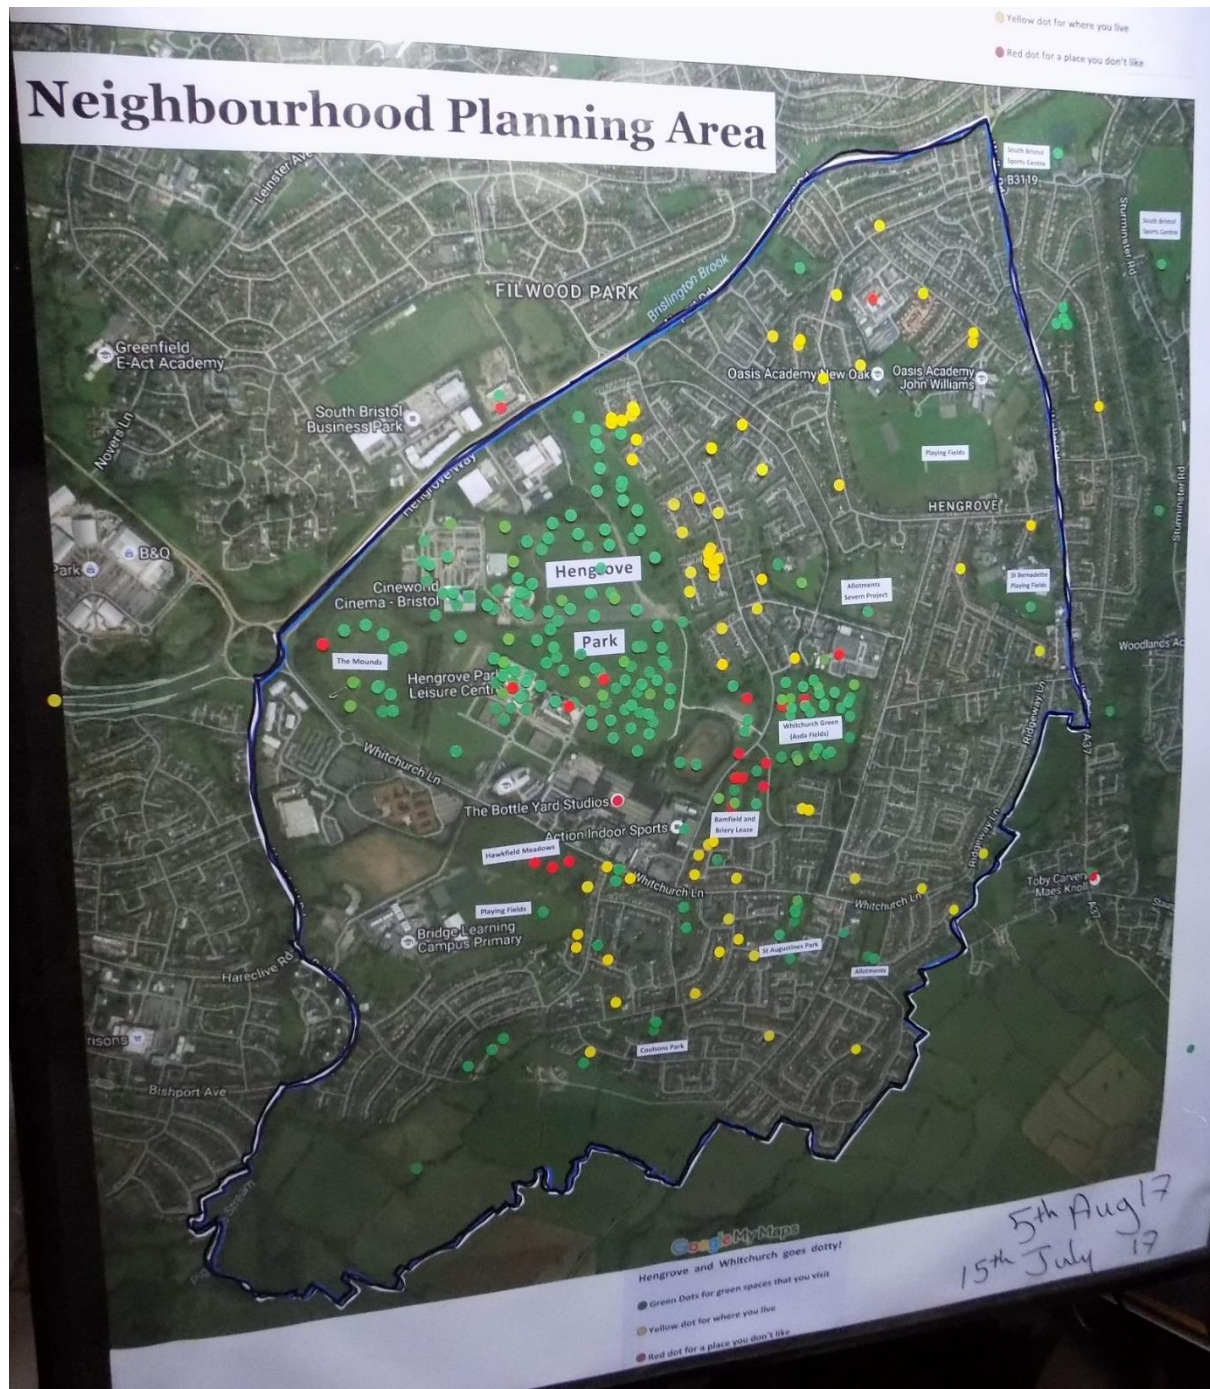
Yellow dot for where you live

Red dot for a place you don't like

Neighbourhood Planning Area

South Bristol Sports Centre

B3119

South Bristol Sports Centre

Leinster Ave

FILWOOD PARK

Brislington Brook

Greenfield E-Act Academy

Oasis Academy New Oak

Oasis Academy John Williams

South Bristol Business Park

Novers Ln

Hengrove Way

Playing Fields

HENGROVE

B&Q

Park

Hengrove

Cineworld Cinema - Bristol

Allotments Severn Project

St Bernadette Playing Fields

Park

The Mounds

Hengrove Park Leisure Centre

Woodlands Ac

Whitchurch Green (Asda Fields)

Whitchurch Ln

The Bottle Yard Studios

Action Indoor Sports

Bamfield and Briery Leaze

Hawkfield Meadows

Whitchurch Ln

Toby Carvery Maes Knoll

Whitchurch Ln

Playing Fields

Bridge Learning Campus Primary

St Augustines Park

Allotments

Hareclive Rd

Ridgeway Ln

A37

Sturminster Rd

Bishport Ave

Cookson Park

Google My Maps

Hengrove and Whitchurch goes dotty!

Green Dots for green spaces that you visit

Yellow dot for where you live

Red dot for a place you don't like

5th Aug 17
15th July 17